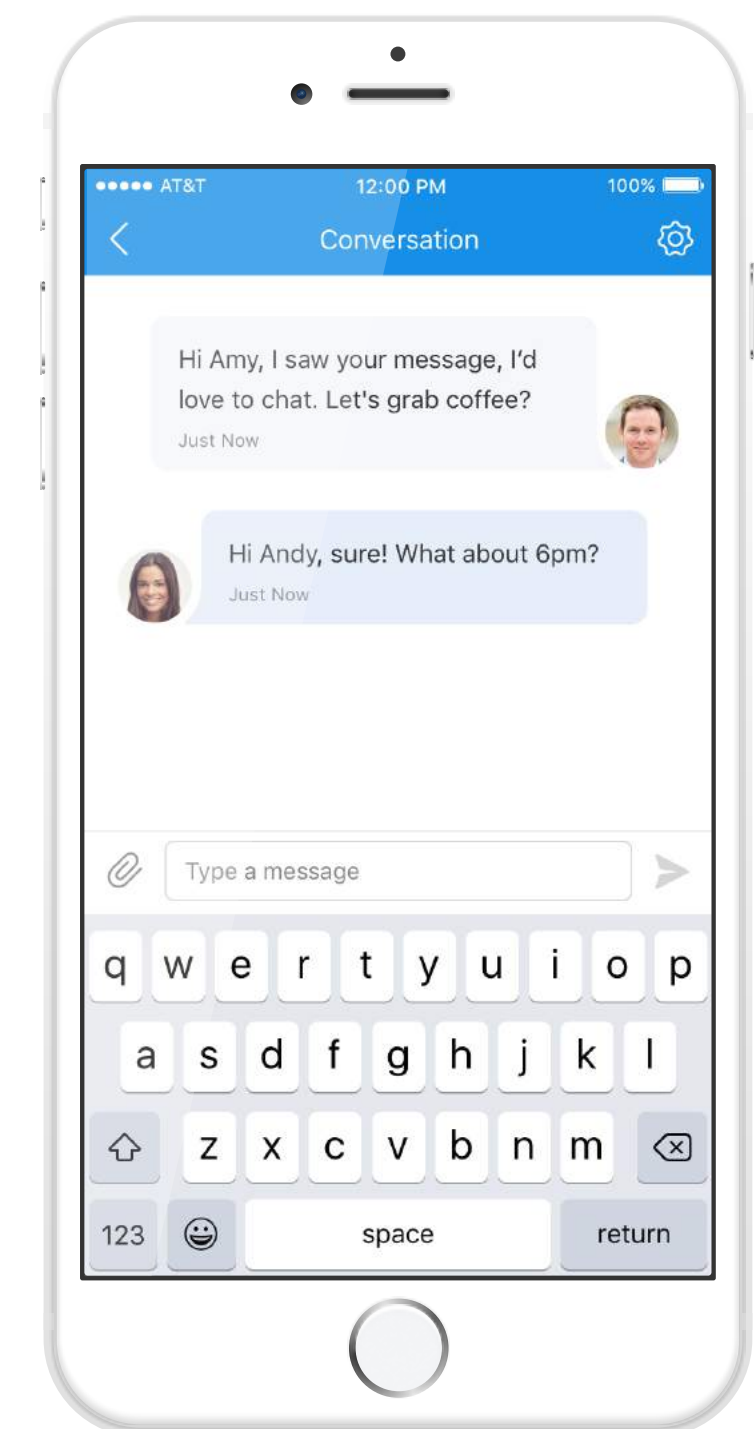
●●●●● AT&T
12:00 PM
100%

Conversation

Hi Amy, I saw your message, I'd love to chat. Let's grab coffee?
Just Now

Hi Andy, sure! What about 6pm?
Just Now

Type a message

q w e r t y u i o p
a s d f g h j k l
z x c v b n m
123 space return